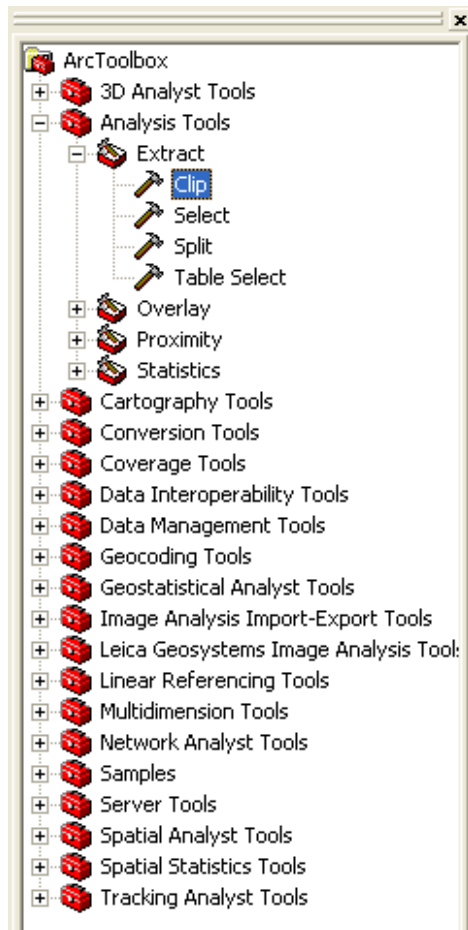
x

ArcToolbox
3D Analyst Tools
Analysis Tools
Extract
Clip
Select
Split
Table Select
Overlay
Proximity
Statistics
Cartography Tools
Conversion Tools
Coverage Tools
Data Interoperability Tools
Data Management Tools
Geocoding Tools
Geostatistical Analyst Tools
Image Analysis Import-Export Tools
Leica Geosystems Image Analysis Tool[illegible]
Linear Referencing Tools
Multidimension Tools
Network Analyst Tools
Samples
Server Tools
Spatial Analyst Tools
Spatial Statistics Tools
Tracking Analyst Tools